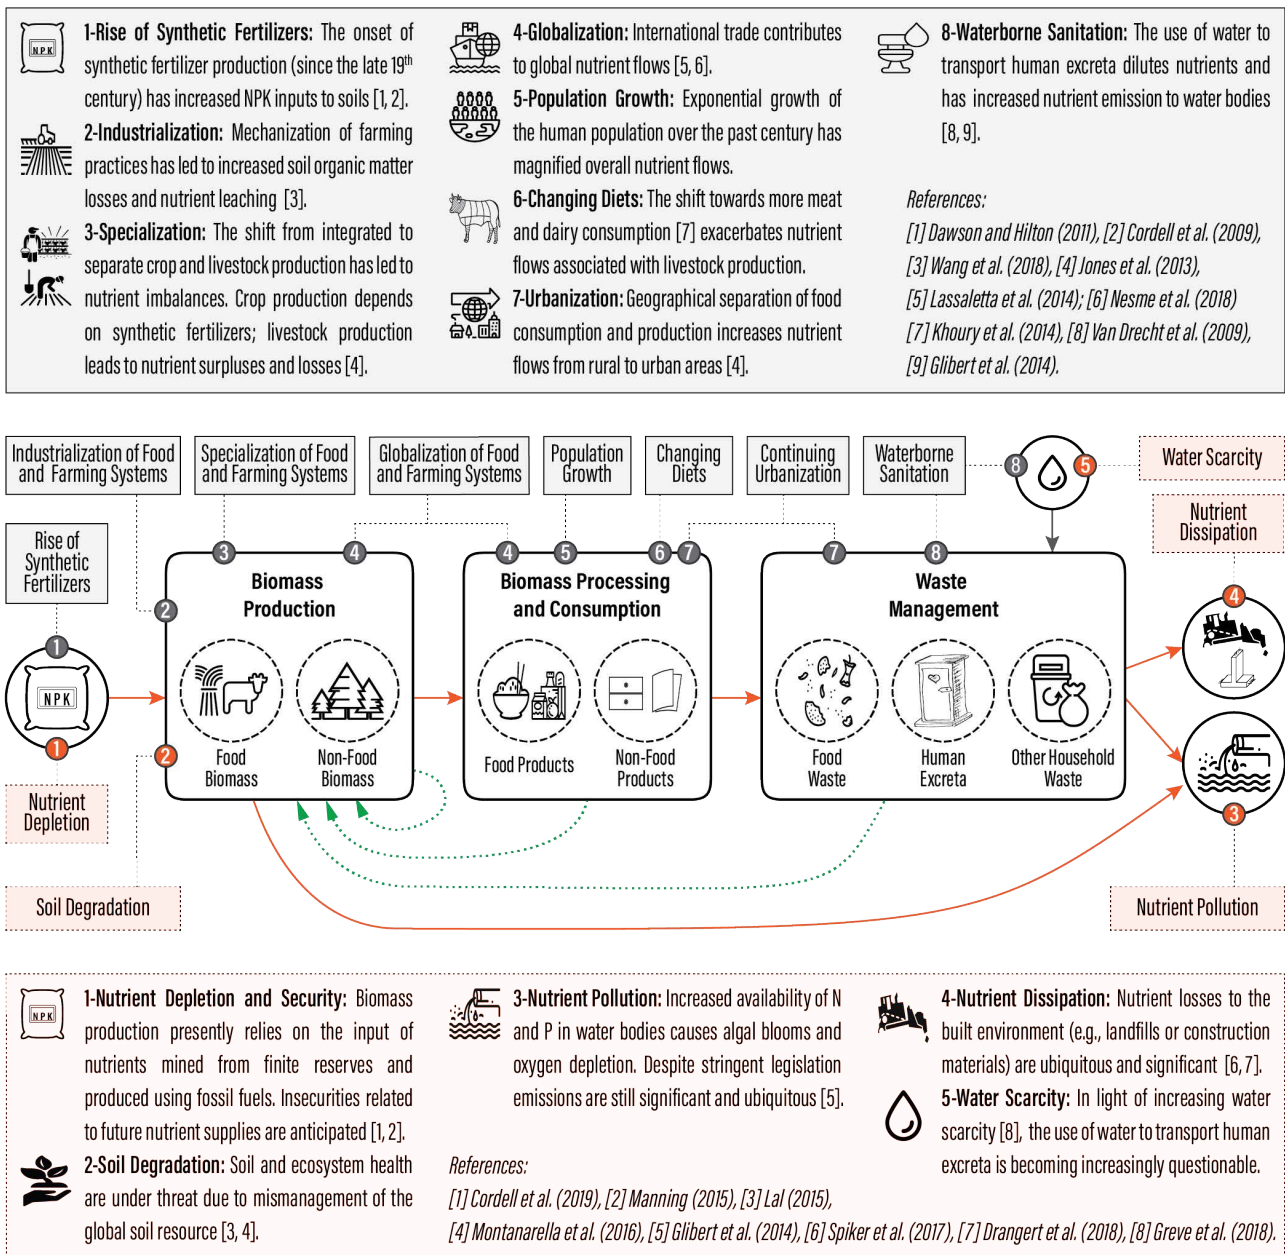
NPK

1-Rise of Synthetic Fertilizers: The onset of synthetic fertilizer production (since the late 19$^{th}$ century) has increased NPK inputs to soils [1, 2].

2-Industrialization: Mechanization of farming practices has led to increased soil organic matter losses and nutrient leaching [3].

3-Specialization: The shift from integrated to separate crop and livestock production has led to nutrient imbalances. Crop production depends on synthetic fertilizers; livestock production leads to nutrient surpluses and losses [4].

4-Globalization: International trade contributes to global nutrient flows [5, 6].

5-Population Growth: Exponential growth of the human population over the past century has magnified overall nutrient flows.

6-Changing Diets: The shift towards more meat and dairy consumption [7] exacerbates nutrient flows associated with livestock production.

7-Urbanization: Geographical separation of food consumption and production increases nutrient flows from rural to urban areas [4].

8-Waterborne Sanitation: The use of water to transport human excreta dilutes nutrients and has increased nutrient emission to water bodies [8, 9].

References:
[1] Dawson and Hilton (2011), [2] Cordell et al. (2009), [3] Wang et al. (2018), [4] Jones et al. (2013), [5] Lassaletta et al. (2014); [6] Nesme et al. (2018) [7] Khoury et al. (2014), [8] Van Drecht et al. (2009), [9] Glibert et al. (2014).

Industrialization of Food and Farming Systems
Specialization of Food and Farming Systems
Globalization of Food and Farming Systems
Population Growth
Changing Diets
Continuing Urbanization
Waterborne Sanitation
8 5
Water Scarcity
Nutrient Dissipation
Rise of Synthetic Fertilizers
1
NPK
1
2
2
3 4
Biomass Production
Food Biomass
Non-Food Biomass
4 5 6 7
Biomass Processing and Consumption
Food Products
Non-Food Products
7 8
Waste Management
Food Waste
Human Excreta
Other Household Waste
4
3
Nutrient Depletion
Soil Degradation
Nutrient Pollution

NPK

1-Nutrient Depletion and Security: Biomass production presently relies on the input of nutrients mined from finite reserves and produced using fossil fuels. Insecurities related to future nutrient supplies are anticipated [1, 2].

2-Soil Degradation: Soil and ecosystem health are under threat due to mismanagement of the global soil resource [3, 4].

3-Nutrient Pollution: Increased availability of N and P in water bodies causes algal blooms and oxygen depletion. Despite stringent legislation emissions are still significant and ubiquitous [5].

References:
[1] Cordell et al. (2019), [2] Manning (2015), [3] Lal (2015),
[4] Montanarella et al. (2016), [5] Glibert et al. (2014), [6] Spiker et al. (2017), [7] Drangert et al. (2018), [8] Greve et al. (2018).

4-Nutrient Dissipation: Nutrient losses to the built environment (e.g., landfills or construction materials) are ubiquitous and significant [6, 7].

5-Water Scarcity: In light of increasing water scarcity [8], the use of water to transport human excreta is becoming increasingly questionable.